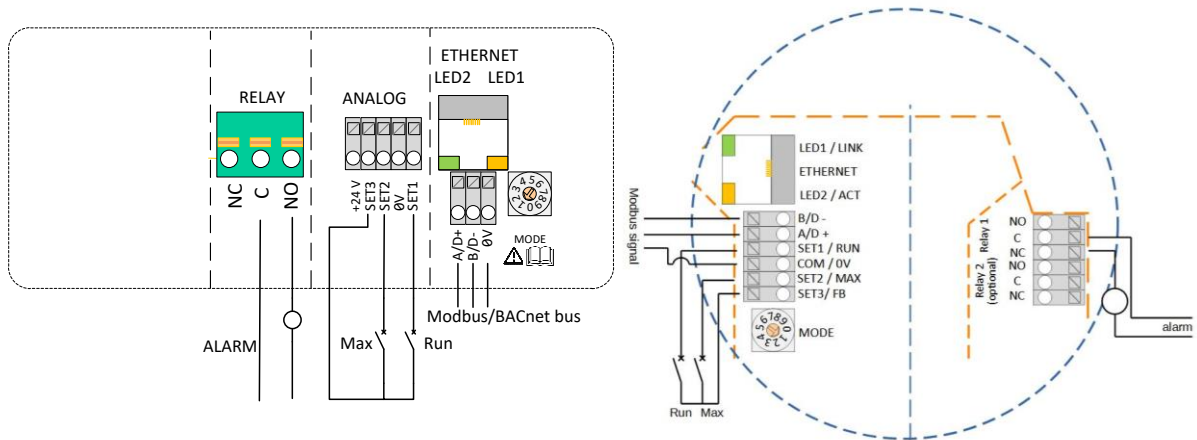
ETHERNET
LED2 LED1
RELAY
ANALOG
NC C NO
+24 V SET3 SET2 0V SET1
A/D+ B/D- 0V
MODE
ALARM
Max Run
Modbus/BACnet bus

LED1 / LINK
ETHERNET
LED2 / ACT
Modbus signal
B/D -
A/D +
SET1 / RUN
COM / 0V
SET2 / MAX
SET3/ FB
MODE
Run Max
Relay 1
Relay 2 (optional)
NO
C
NC
NO
C
NC
alarm